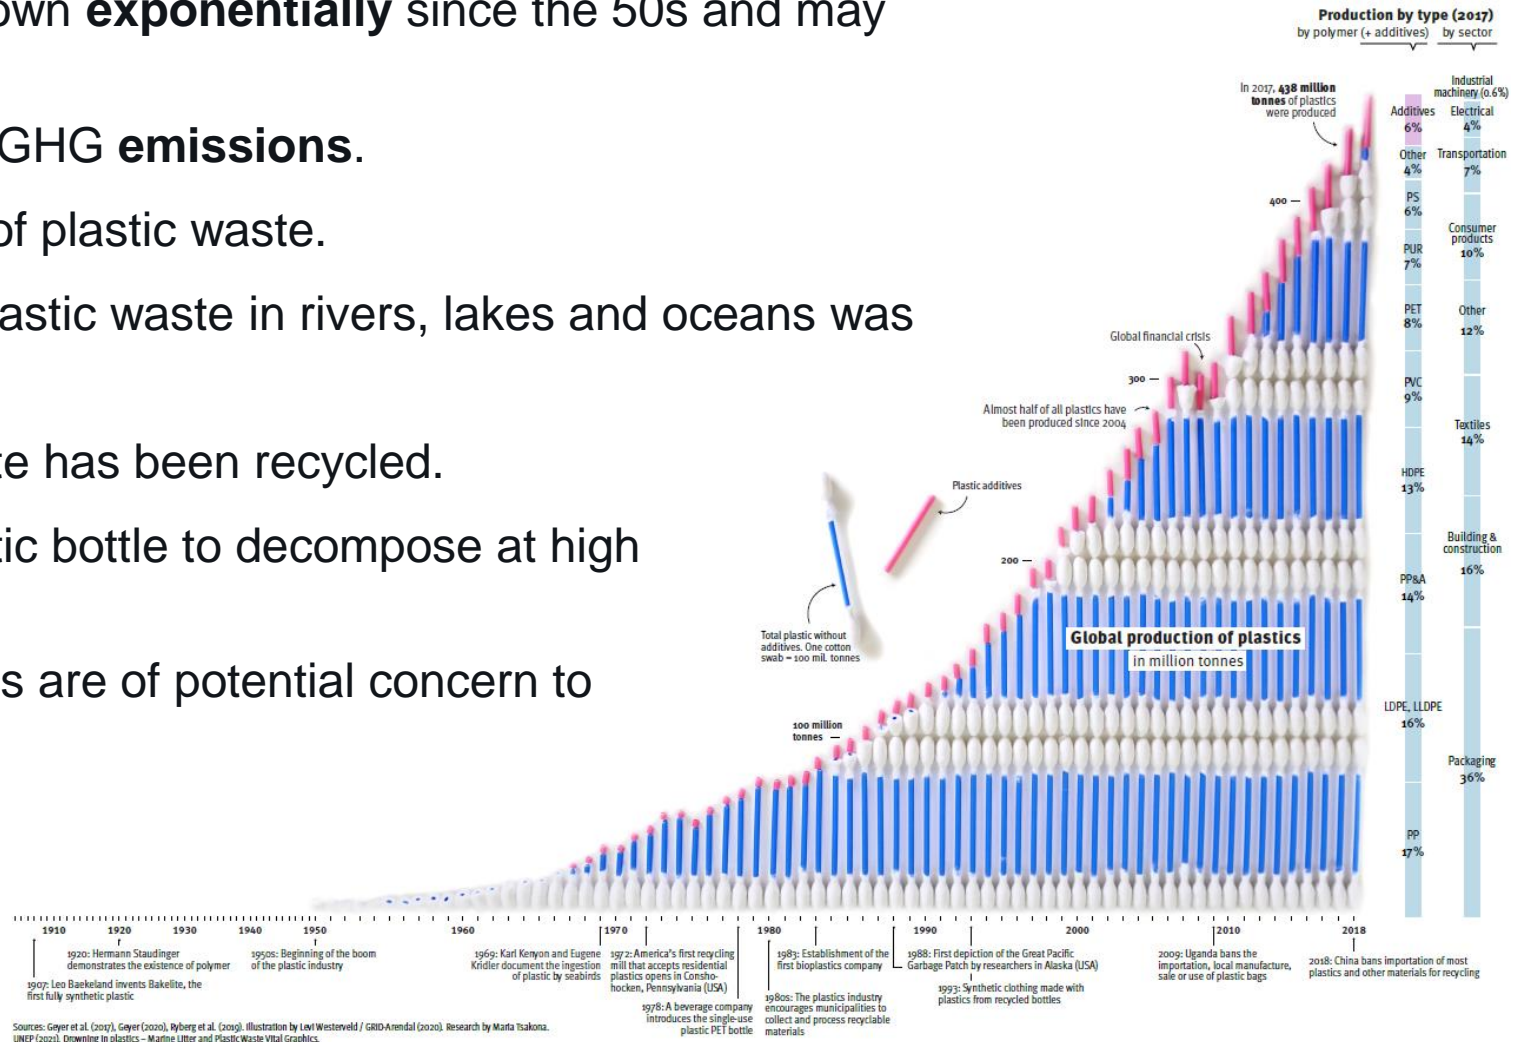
own **exponentially** since the 50s and may

GHG **emissions**.

of plastic waste.

astic waste in rivers, lakes and oceans was

te has been recycled.

tic bottle to decompose at high

s are of potential concern to

Production by type (2017)
by polymer (+ additives) by sector

In 2017, 438 million tonnes of plastics were produced

Additives 6%
Other 4%
PS 6%
PUR 7%
PET 8%
PVC 9%
HDPE 13%
PP&A 14%
LDPE, LLDPE 16%
PP 17%

Industrial machinery (0.6%)
Electrical 4%
Transportation 7%
Consumer products 10%
Other 12%
Textiles 14%
Building & construction 16%
Packaging 36%

400 —
300 —
200 —
100 million tonnes —

Global financial crisis

Almost half of all plastics have been produced since 2004

Plastic additives

Total plastic without additives. One cotton swab = 100 mil. tonnes

Global production of plastics
in million tonnes

1910 1920 1930 1940 1950 1960 1970 1980 1990 2000 2010 2018

1907: Leo Baekeland invents Bakelite, the first fully synthetic plastic

1920: Hermann Staudinger demonstrates the existence of polymer

1950s: Beginning of the boom of the plastic industry

1969: Karl Kenyon and Eugene Kridler document the ingestion of plastic by seabirds

1972: America's first recycling mill that accepts residential plastics opens in Conshohocken, Pennsylvania (USA)

1978: A beverage company introduces the single-use plastic PET bottle

1980s: The plastics industry encourages municipalities to collect and process recyclable materials

1983: Establishment of the first bioplastics company

1988: First depiction of the Great Pacific Garbage Patch by researchers in Alaska (USA)

1993: Synthetic clothing made with plastics from recycled bottles

2009: Uganda bans the importation, local manufacture, sale or use of plastic bags

2018: China bans importation of most plastics and other materials for recycling

Sources: Geyer et al. (2017), Geyer (2020), Ryberg et al. (2019). Illustration by Levi Westerveld / GRID-Arendal (2020). Research by Maria Tsakona.
UNEP (2021). Drowning in plastics – Marine Litter and Plastic Waste Vital Graphics.